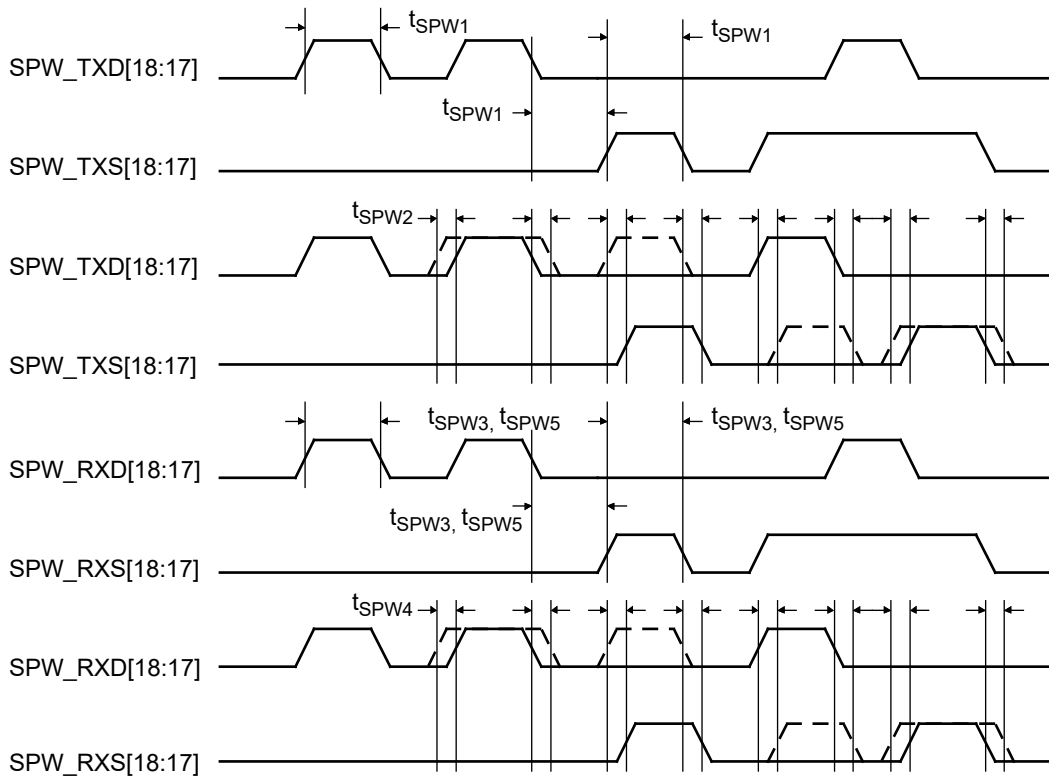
$t_{SPW1}$
$t_{SPW1}$
SPW_TXD[18:17]
$t_{SPW1}$
SPW_TXS[18:17]
$t_{SPW2}$
SPW_TXD[18:17]
SPW_TXS[18:17]
$t_{SPW3}$, $t_{SPW5}$
$t_{SPW3}$, $t_{SPW5}$
SPW_RXD[18:17]
$t_{SPW3}$, $t_{SPW5}$
SPW_RXS[18:17]
$t_{SPW4}$
SPW_RXD[18:17]
SPW_RXS[18:17]